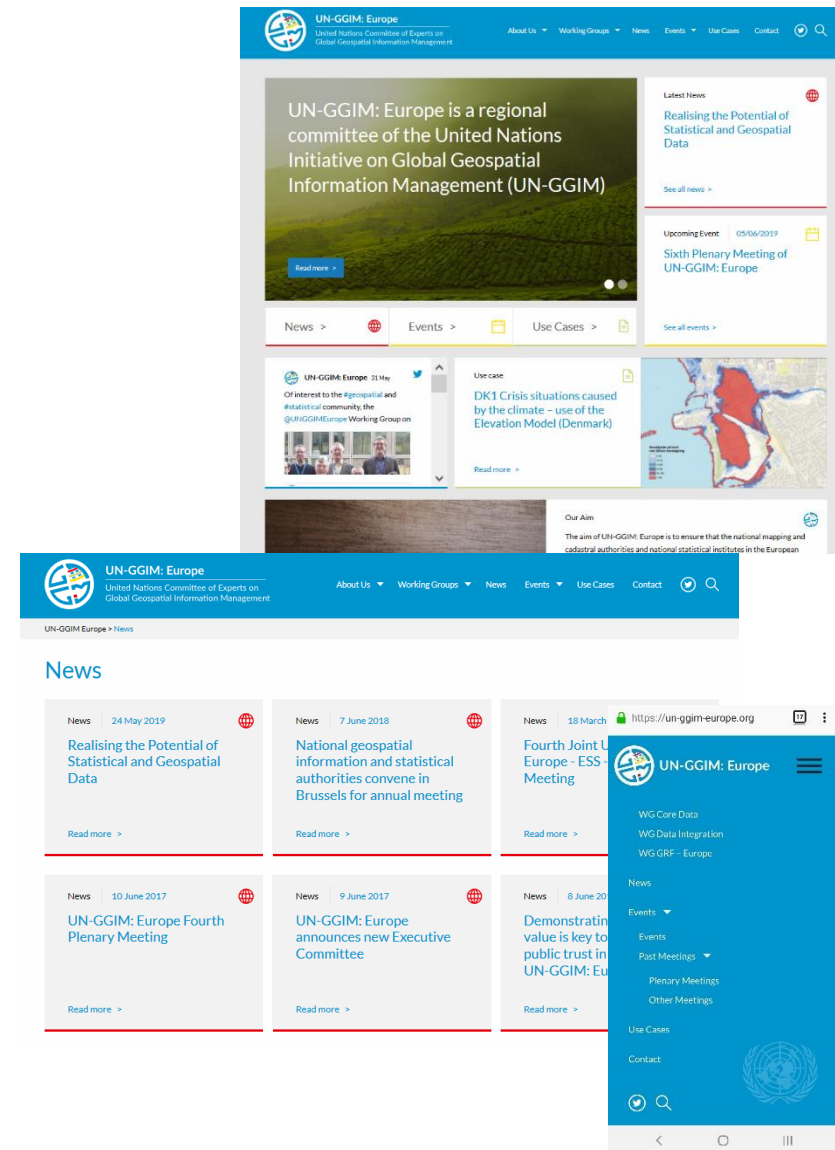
UN-GGIM: Europe
United Nations Committee of Experts on Global Geospatial Information Management

About Us Working Groups News Events Use Cases Contact

UN-GGIM: Europe is a regional committee of the United Nations Initiative on Global Geospatial Information Management (UN-GGIM)

Read more >

Latest News
Realising the Potential of Statistical and Geospatial Data
See all news >

Upcoming Event 05/06/2019
Sixth Plenary Meeting of UN-GGIM: Europe
See all events >

News > Events > Use Cases >

UN-GGIM: Europe 31 May
Of interest to the #geospatial and #statistical community, the @UNGGIMEurope Working Group on

Use case
DK1 Crisis situations caused by the climate – use of the Elevation Model (Denmark)
Read more >

Our Aim
The aim of UN-GGIM: Europe is to ensure that the national mapping and cadastral authorities and national statistical institutes in the European

UN-GGIM: Europe
United Nations Committee of Experts on Global Geospatial Information Management

About Us Working Groups News Events Use Cases Contact

UN-GGIM Europe > News

News

News 24 May 2019
Realising the Potential of Statistical and Geospatial Data
Read more >

News 7 June 2018
National geospatial information and statistical authorities convene in Brussels for annual meeting
Read more >

News 18 March
Fourth Joint U Europe - ESS - Meeting
Read more >

News 10 June 2017
UN-GGIM: Europe Fourth Plenary Meeting
Read more >

News 9 June 2017
UN-GGIM: Europe announces new Executive Committee
Read more >

News 8 June 20
Demonstratin value is key to public trust in UN-GGIM: Eu
Read more >

https://un-ggim-europe.org

UN-GGIM: Europe

WG Core Data
WG Data Integration
WG GRF – Europe
News
Events
Events
Past Meetings
Plenary Meetings
Other Meetings
Use Cases
Contact